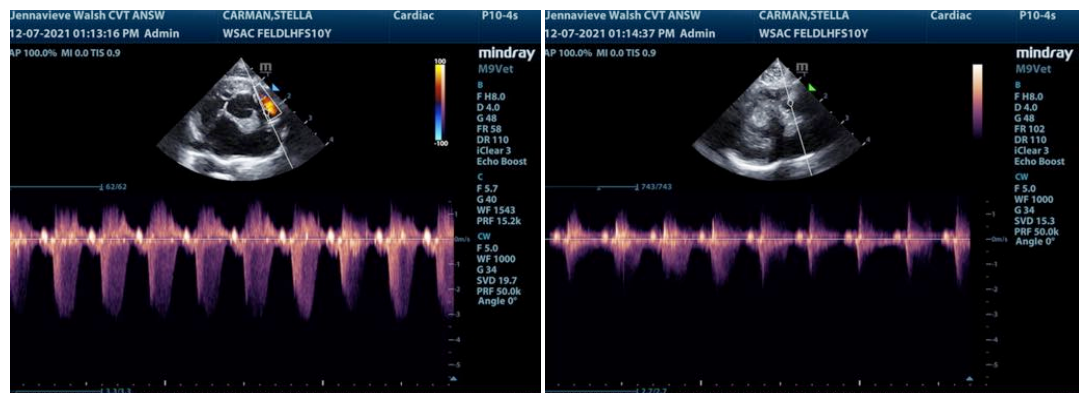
Jennavieve Walsh CVT ANSW CARMAN,STELLA Cardiac P10-4s
12-07-2021 01:13:16 PM Admin WSAC FELDLHFS10Y
AP 100.0% MI 0.0 TIS 0.9
mindray
M9Vet
100
-100
B
F H8.0
D 4.0
G 48
FR 58
DR 110
iClear 3
Echo Boost
62/62
C
F 5.7
G 40
WF 1543
PRF 15.2k
CW
F 5.0
WF 1000
G 34
SVD 19.7
PRF 50.0k
Angle 0°
m/s
-1
-2
-3
-4
-5

Jennavieve Walsh CVT ANSW CARMAN,STELLA Cardiac P10-4s
12-07-2021 01:14:37 PM Admin WSAC FELDLHFS10Y
AP 100.0% MI 0.0 TIS 0.9
mindray
M9Vet
B
F H8.0
D 4.0
G 48
FR 102
DR 110
iClear 3
Echo Boost
743/743
CW
F 5.0
WF 1000
G 34
SVD 15.3
PRF 50.0k
Angle 0°
1
m/s
-1
-2
-3
-4
-5